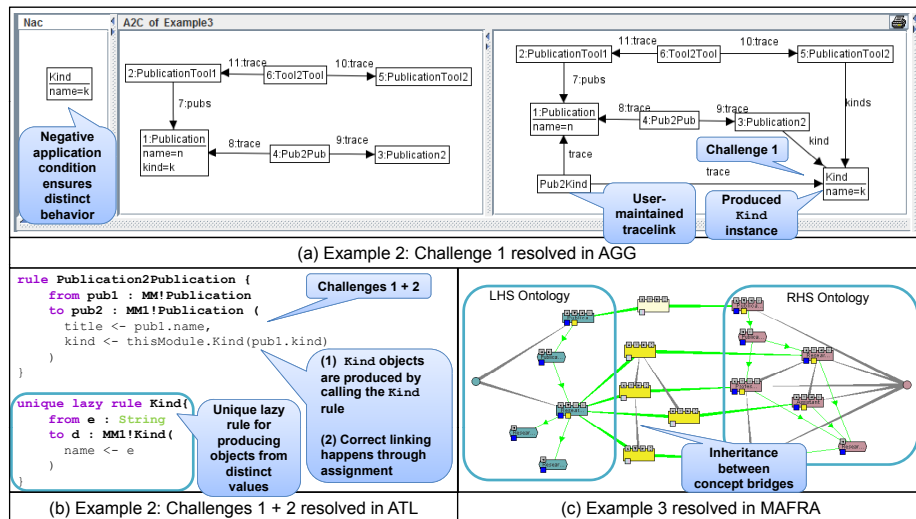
Nac

A2C of Example3

Kind
name=k

Negative application condition ensures distinct behavior

2:PublicationTool1
11:trace
6:Tool2Tool
10:trace
5:PublicationTool2
7:pubs
1:Publication
name=n
kind=k
8:trace
4:Pub2Pub
9:trace
3:Publication2

2:PublicationTool1
11:trace
6:Tool2Tool
10:trace
5:PublicationTool2
7:pubs
kinds
1:Publication
name=n
8:trace
4:Pub2Pub
9:trace
3:Publication2
kind
trace
Challenge 1
trace
Pub2Kind
Kind
name=k
User-maintained tracelink
Produced Kind instance

(a) Example 2: Challenge 1 resolved in AGG

rule Publication2Publication {
from pub1 : MM!Publication
to pub2 : MM1!Publication (
title <- pub1.name,
kind <- thisModule.Kind(pub1.kind)
)
}

Challenges 1 + 2

(1) Kind objects are produced by calling the Kind rule

(2) Correct linking happens through assignment

unique lazy rule Kind{
from e : String
to d : MM1!Kind(
name <- e
)
}

Unique lazy rule for producing objects from distinct values

(b) Example 2: Challenges 1 + 2 resolved in ATL

LHS Ontology

RHS Ontology

Inheritance between concept bridges

(c) Example 3 resolved in MAFRA